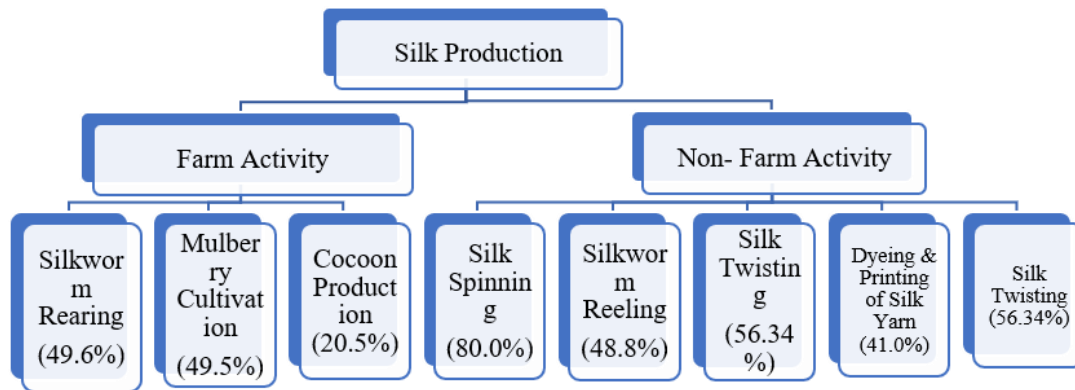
Silk Production

Farm Activity

Non- Farm Activity

Silkworm Rearing (49.6%)

Mulberry Cultivation (49.5%)

Cocoon Production (20.5%)

Silk Spinning (80.0%)

Silkworm Reeling (48.8%)

Silk Twisting (56.34%)

Dyeing & Printing of Silk Yarn (41.0%)

Silk Twisting (56.34%)